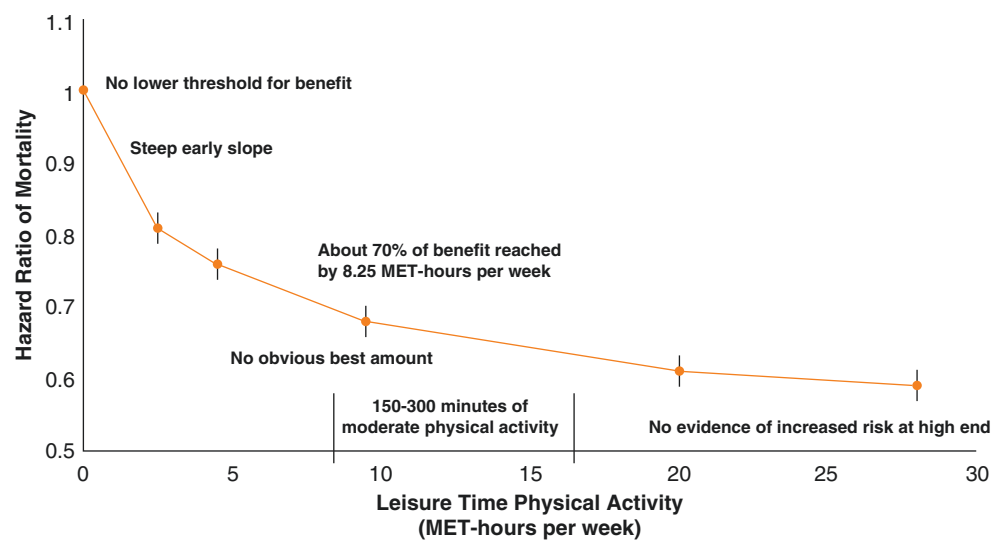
1.1
1
0.9
0.8
0.7
0.6
0.5

Hazard Ratio of Mortality

No lower threshold for benefit

Steep early slope

About 70% of benefit reached by 8.25 MET-hours per week

No obvious best amount

150-300 minutes of moderate physical activity

No evidence of increased risk at high end

0
5
10
15
20
25
30

Leisure Time Physical Activity (MET-hours per week)